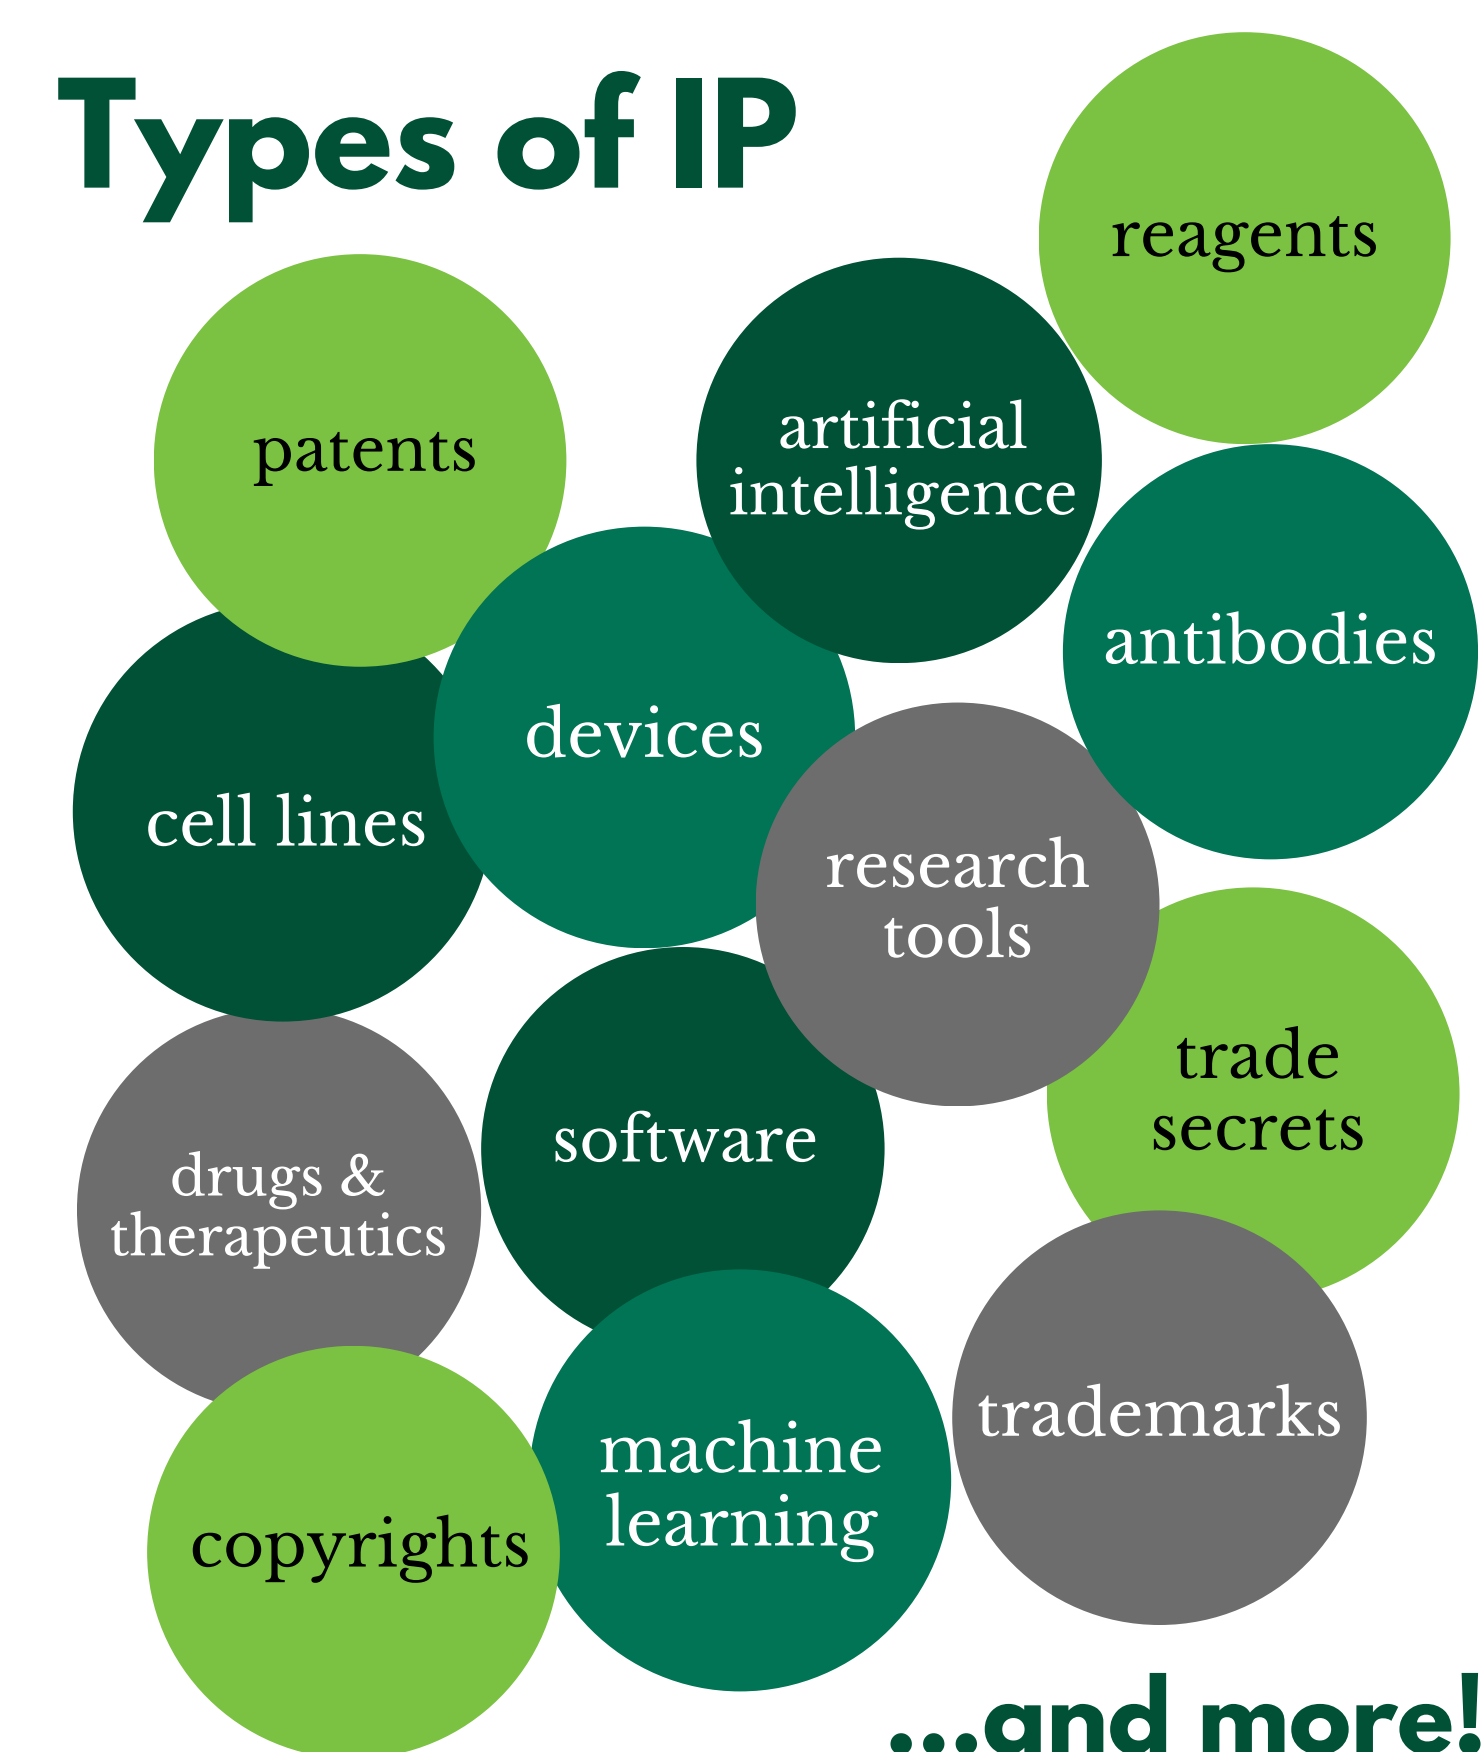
Types of IP

reagents

patents

artificial intelligence

antibodies

devices

cell lines

research tools

trade secrets

software

drugs & therapeutics

trademarks

machine learning

copyrights

...and more!